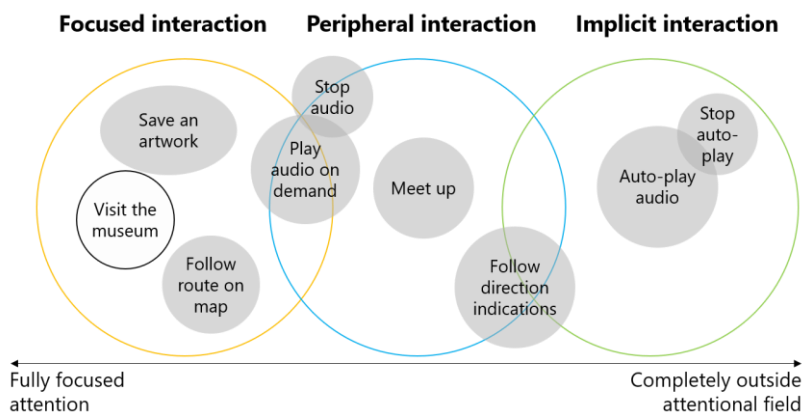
Focused interaction
Peripheral interaction
Implicit interaction

Save an artwork
Visit the museum
Follow route on map
Stop audio
Play audio on demand
Meet up
Follow direction indications
Auto-play audio
Stop auto-play

Fully focused attention
Completely outside attentional field